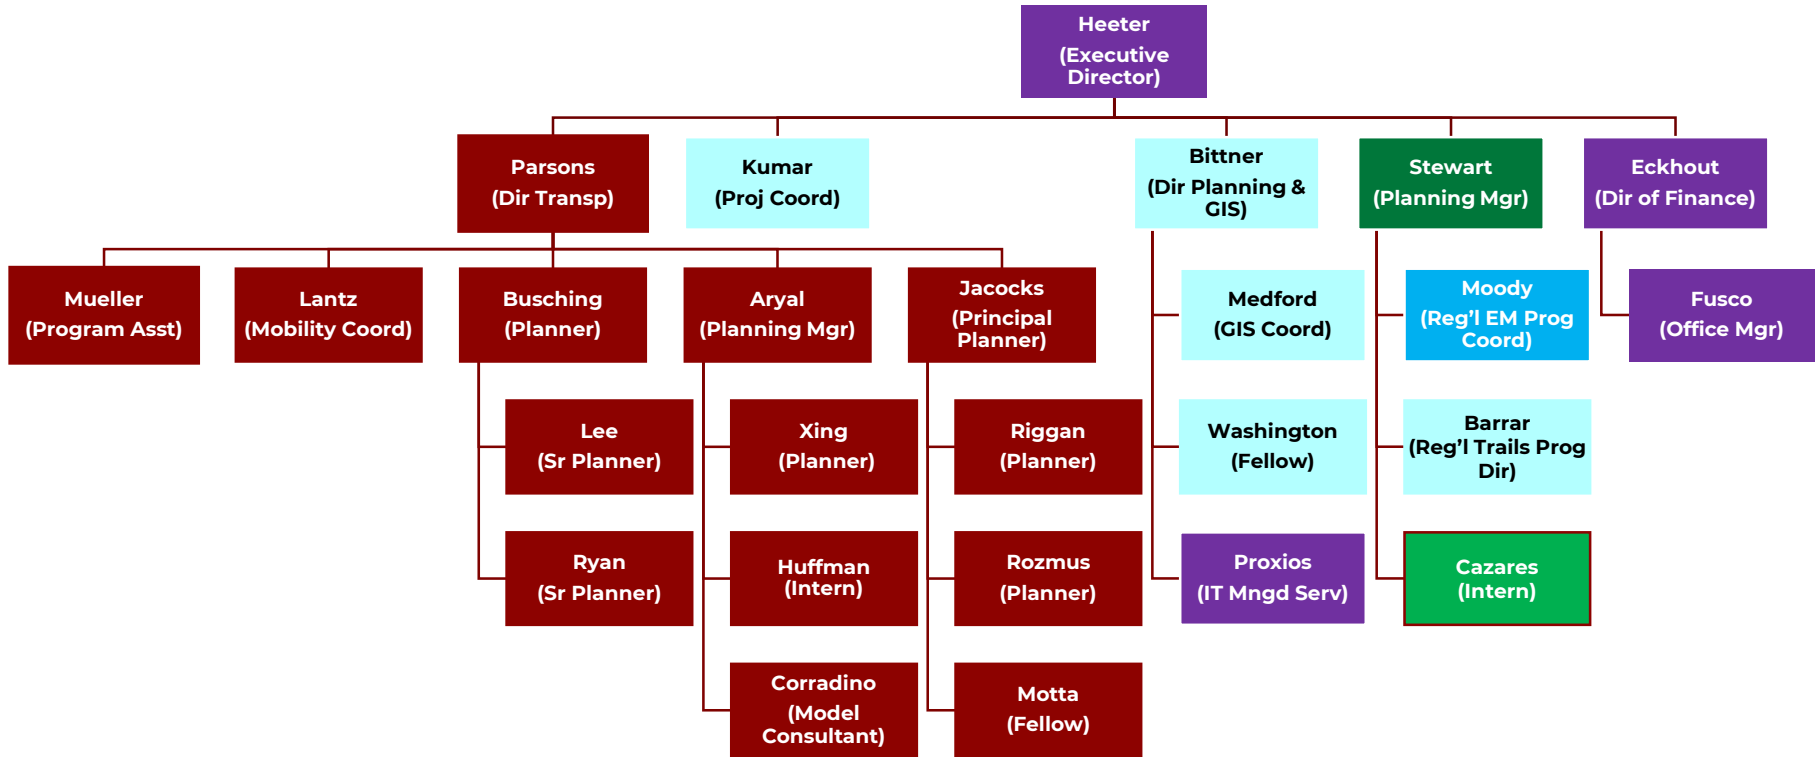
Heeter
(Executive Director)

Parsons
(Dir Transp)

Kumar
(Proj Coord)

Bittner
(Dir Planning & GIS)

Stewart
(Planning Mgr)

Eckhout
(Dir of Finance)

Mueller
(Program Asst)

Lantz
(Mobility Coord)

Busching
(Planner)

Aryal
(Planning Mgr)

Jacocks
(Principal Planner)

Medford
(GIS Coord)

Moody
(Reg'l EM Prog Coord)

Fusco
(Office Mgr)

Lee
(Sr Planner)

Xing
(Planner)

Riggan
(Planner)

Washington
(Fellow)

Barrar
(Reg'l Trails Prog Dir)

Ryan
(Sr Planner)

Huffman
(Intern)

Rozmus
(Planner)

Proxios
(IT Mngd Serv)

Cazares
(Intern)

Corradino
(Model Consultant)

Motta
(Fellow)